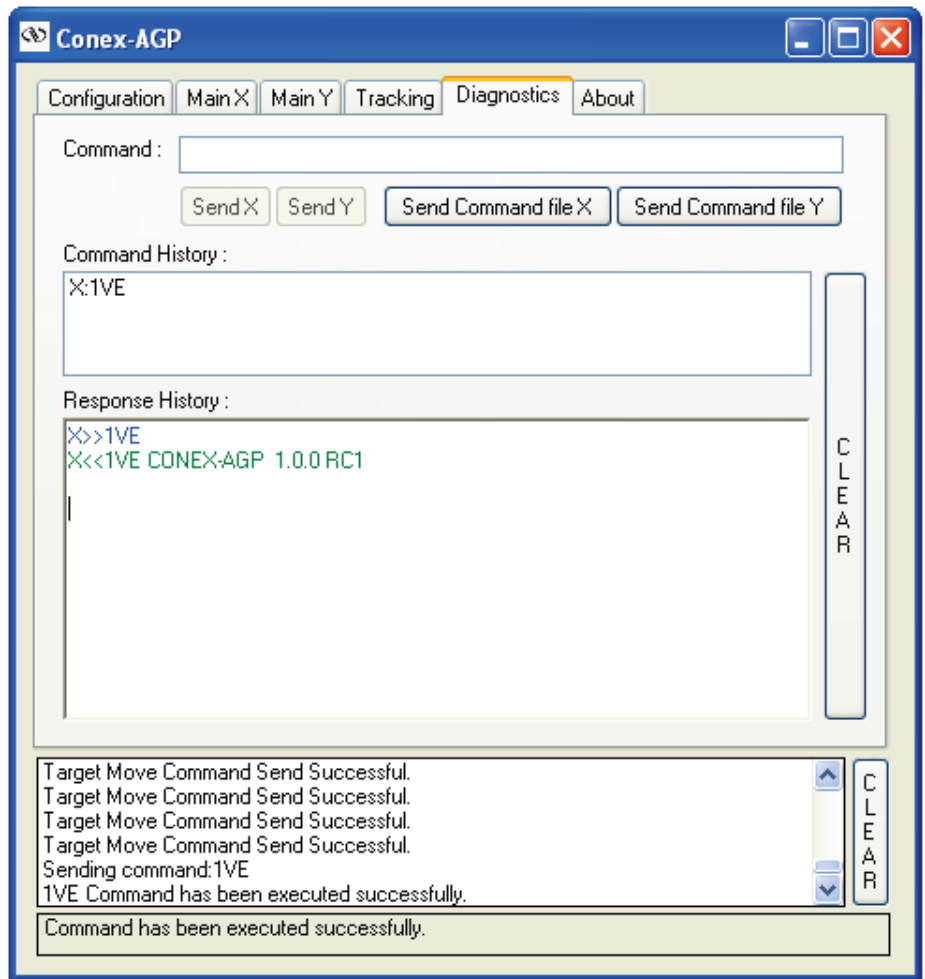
Conex-AGP

Configuration | Main X | Main Y | Tracking | Diagnostics | About

Command :

Send X | Send Y | Send Command file X | Send Command file Y

Command History :

X:1VE

Response History :

X>>1VE
X<<1VE CONEX-AGP 1.0.0 RC1

CLEAR

Target Move Command Send Successful.
Target Move Command Send Successful.
Target Move Command Send Successful.
Target Move Command Send Successful.
Sending command:1VE
1VE Command has been executed successfully.

CLEAR

Command has been executed successfully.